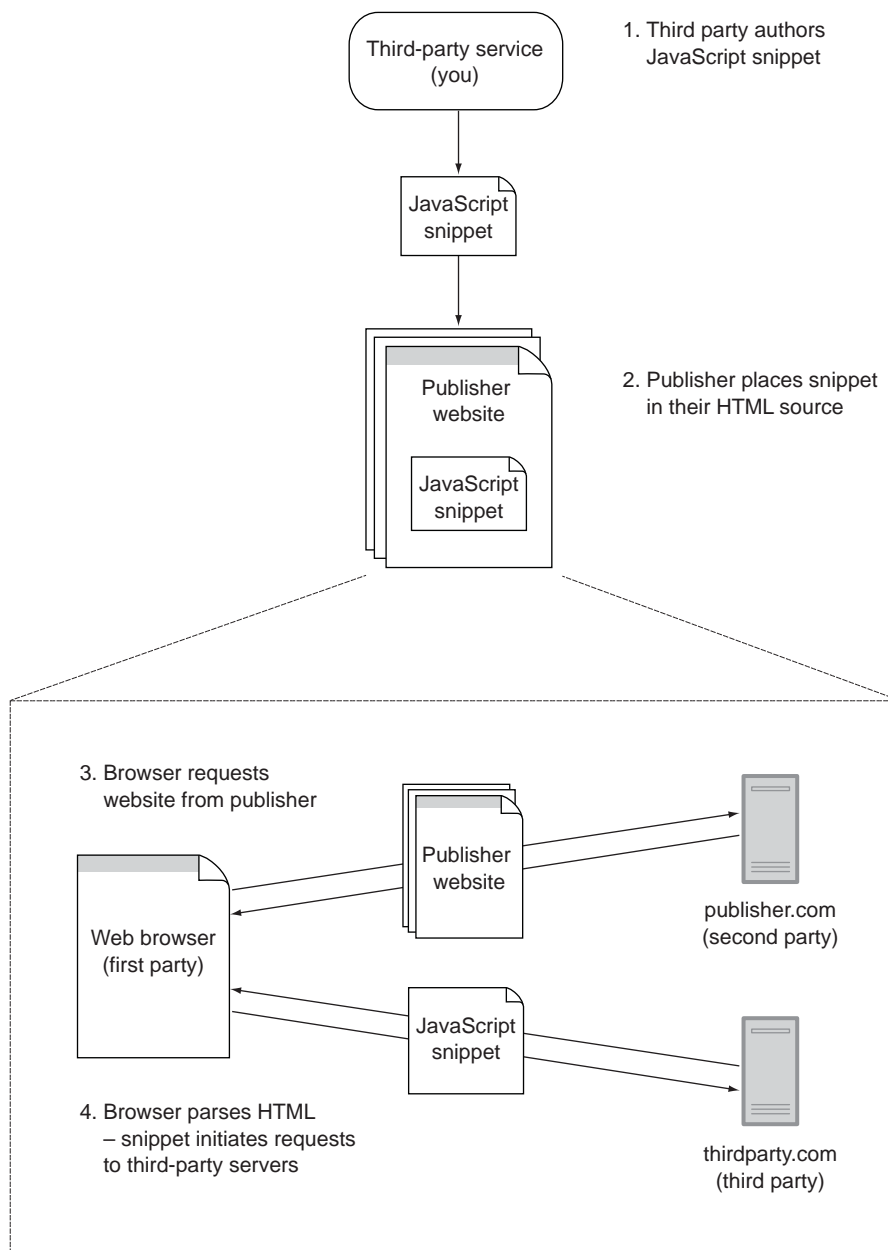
Third-party service (you)

1. Third party authors JavaScript snippet

JavaScript snippet

Publisher website

JavaScript snippet

2. Publisher places snippet in their HTML source

3. Browser requests website from publisher

Publisher website

publisher.com (second party)

Web browser (first party)

JavaScript snippet

4. Browser parses HTML – snippet initiates requests to third-party servers

thirdparty.com (third party)